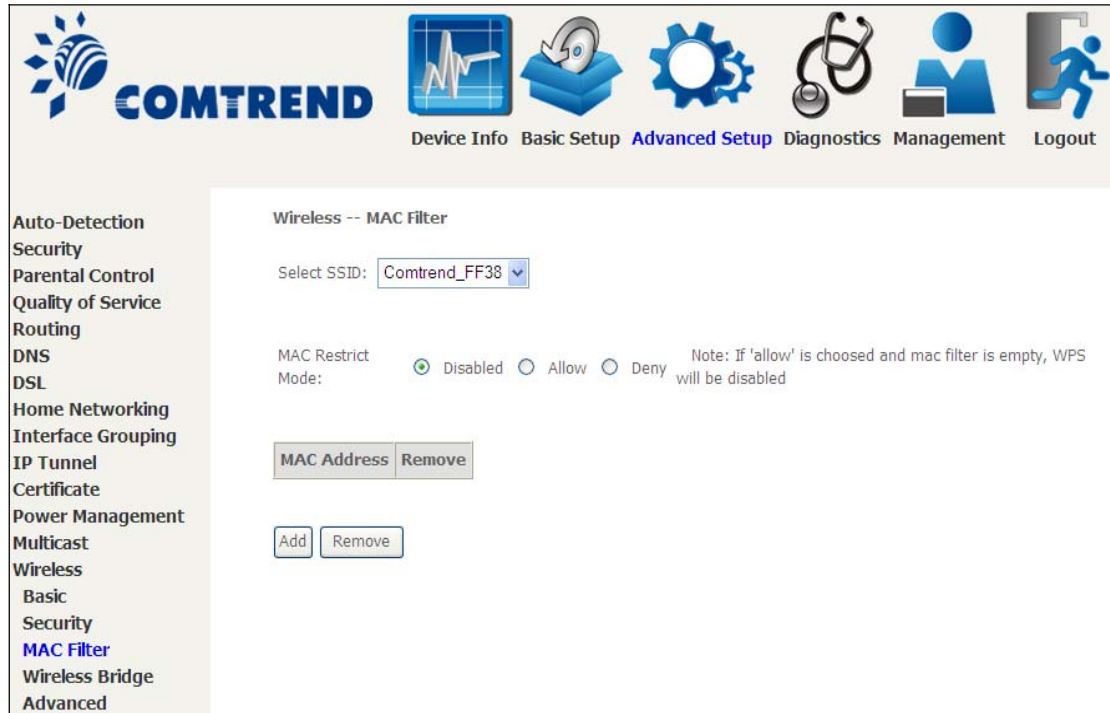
COMTREND

Device Info Basic Setup Advanced Setup Diagnostics Management Logout

Auto-Detection
Security
Parental Control
Quality of Service
Routing
DNS
DSL
Home Networking
Interface Grouping
IP Tunnel
Certificate
Power Management
Multicast
Wireless
Basic
Security
MAC Filter
Wireless Bridge
Advanced

Wireless -- MAC Filter

Select SSID: Comtrend_FF38

MAC Restrict Mode: Disabled Allow Deny

Note: If 'allow' is choosed and mac filter is empty, WPS will be disabled

| MAC Address | Remove |
|---|---|

Add Remove